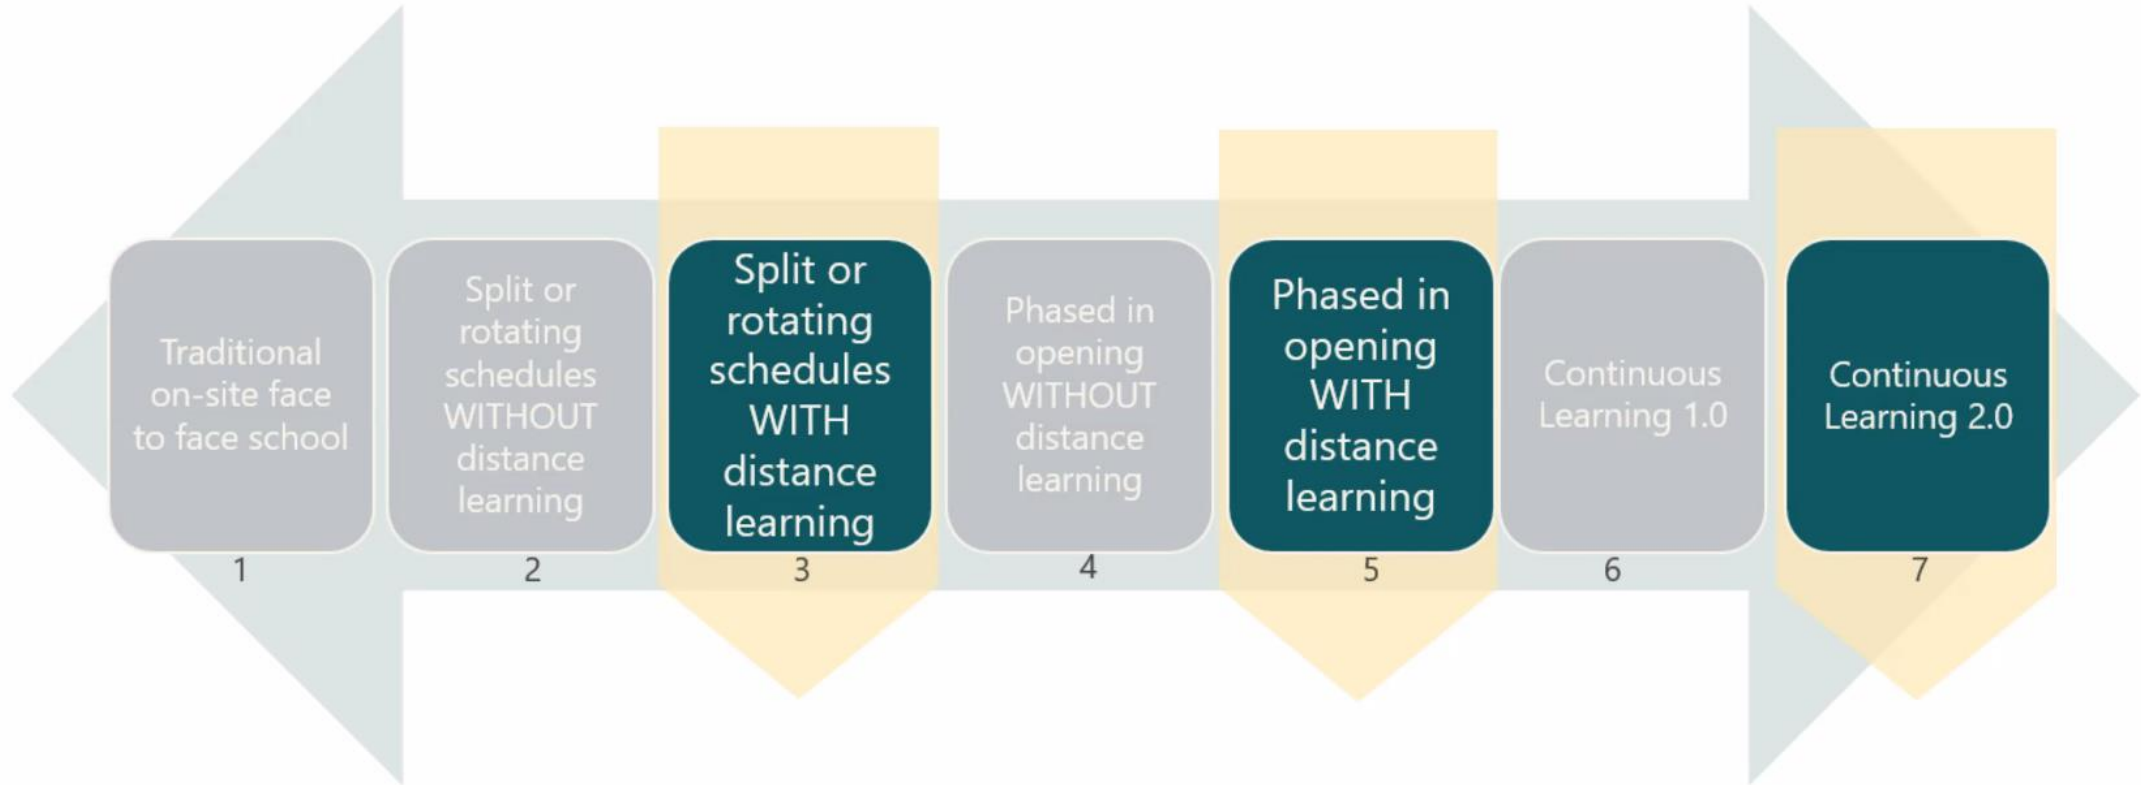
Traditional on-site face to face school
1

Split or rotating schedules WITHOUT distance learning
2

Split or rotating schedules WITH distance learning
3

Phased in opening WITHOUT distance learning
4

Phased in opening WITH distance learning
5

Continuous Learning 1.0
6

Continuous Learning 2.0
7